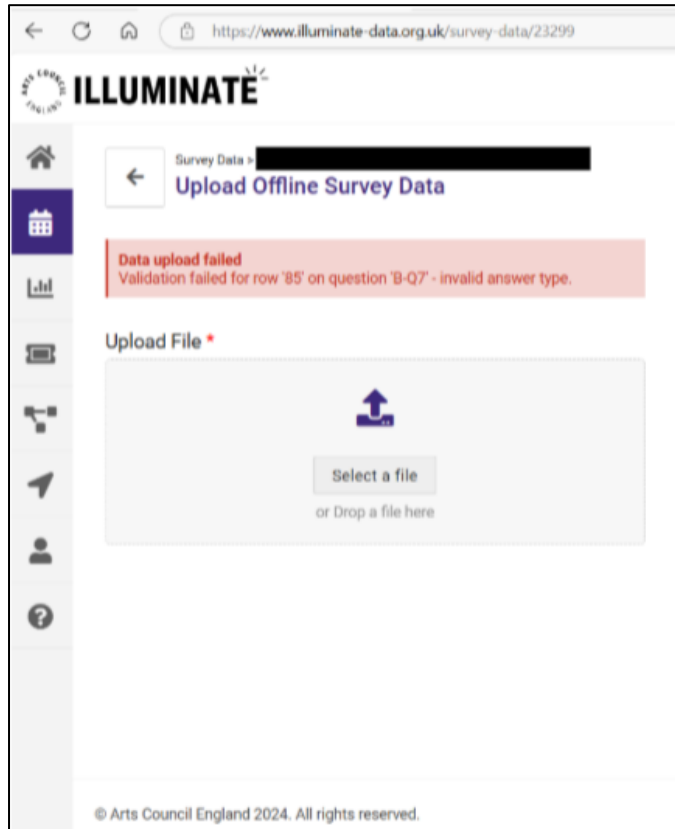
https://www.illuminate-data.org.uk/survey-data/23299

Arts Council England

ILLUMINATE

Survey Data > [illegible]

Upload Offline Survey Data

Data upload failed
Validation failed for row '85' on question 'B-Q7' - invalid answer type.

Upload File *

Select a file

or Drop a file here

© Arts Council England 2024. All rights reserved.